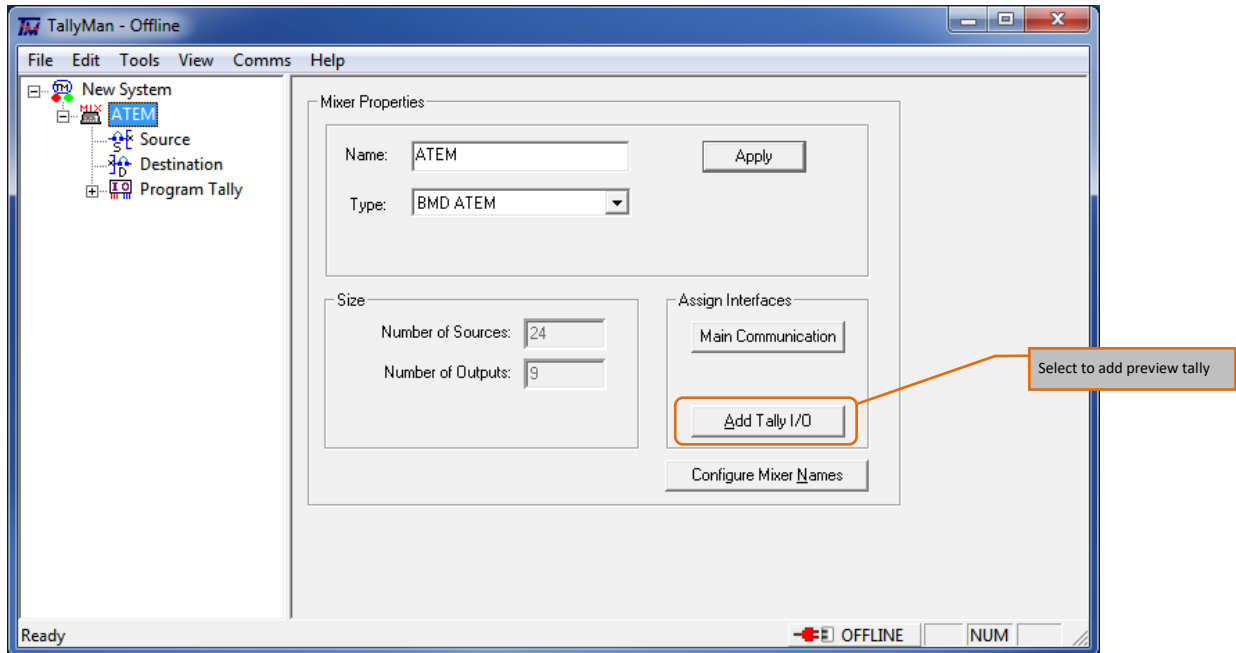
TallyMan - Offline

File Edit Tools View Comms Help

New System
ATEM
Source
Destination
Program Tally

Mixer Properties

Name: ATEM

Apply

Type: BMD ATEM

Size

Number of Sources: 24

Number of Outputs: 9

Assign Interfaces

Main Communication

Add Tally I/O

Configure Mixer Names

Select to add preview tally

Ready

OFFLINE NUM